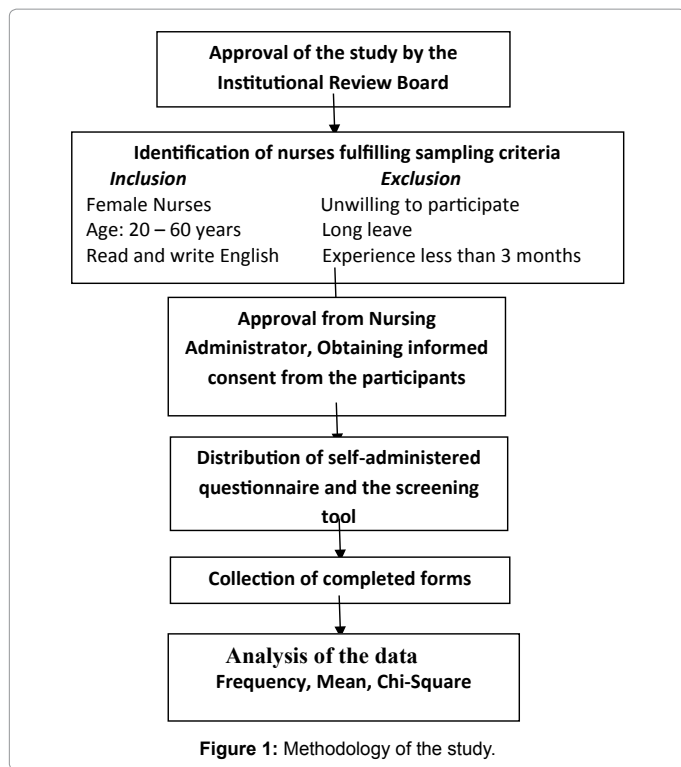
Approval of the study by the Institutional Review Board

Identification of nurses fulfilling sampling criteria

*Inclusion*
Female Nurses
Age: 20 – 60 years
Read and write English

*Exclusion*
Unwilling to participate
Long leave
Experience less than 3 months

Approval from Nursing Administrator, Obtaining informed consent from the participants

Distribution of self-administered questionnaire and the screening tool

Collection of completed forms

Analysis of the data
Frequency, Mean, Chi-Square

**Figure 1:** Methodology of the study.